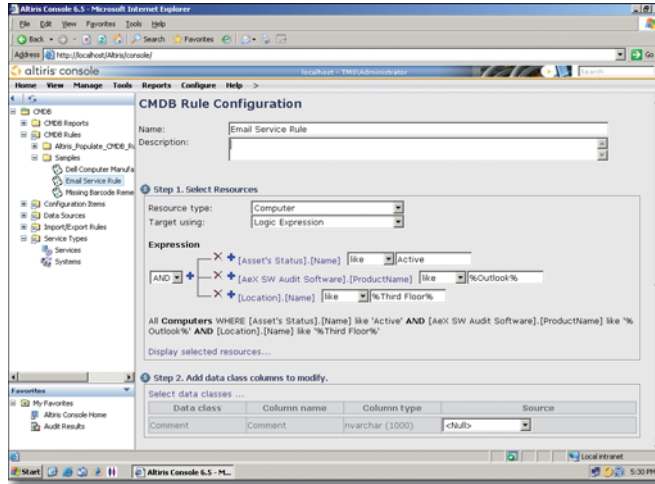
Altiris Console 6.5 - Microsoft Internet Explorer

File Edit View Favorites Tools Help

Back Search Favorites

Address http://localhost/Altiris/console/ Go

altiris console localhost - TMS\Administrator Search

Home View Manage Tools Reports Configure Help >

CMDB
CMDB Reports
CMDB Rules
Altiris_Populate_CMDB_R
Samples
Dell Computer Manufa
Email Service Rule
Missing Barcode Reme
Configuration Items
Data Sources
Import/Export Rules
Service Types
Services
Systems

Favorites
My Favorites
Altiris Console Home
Audit Results

CMDB Rule Configuration

Name: Email Service Rule
Description:

Step 1. Select Resources

Resource type: Computer
Target using: Logic Expression

Expression

AND [Asset's Status].[Name] like Active
[AeX SW Audit Software].[ProductName] like %Outlook%
[Location].[Name] like %Third Floor%

All **Computers** WHERE [Asset's Status].[Name] like 'Active' **AND** [AeX SW Audit Software].[ProductName] like '%Outlook%' **AND** [Location].[Name] like '%Third Floor%'

Display selected resources...

Step 2. Add data class columns to modify.

Select data classes ...

| Data class | Column name | Column type | Source |
|---|---|---|---|
| Comment | Comment | nvarchar (1000) | <Null> |

Local intranet

Start | Altiris Console 6.5 - M... | 5:30 PM